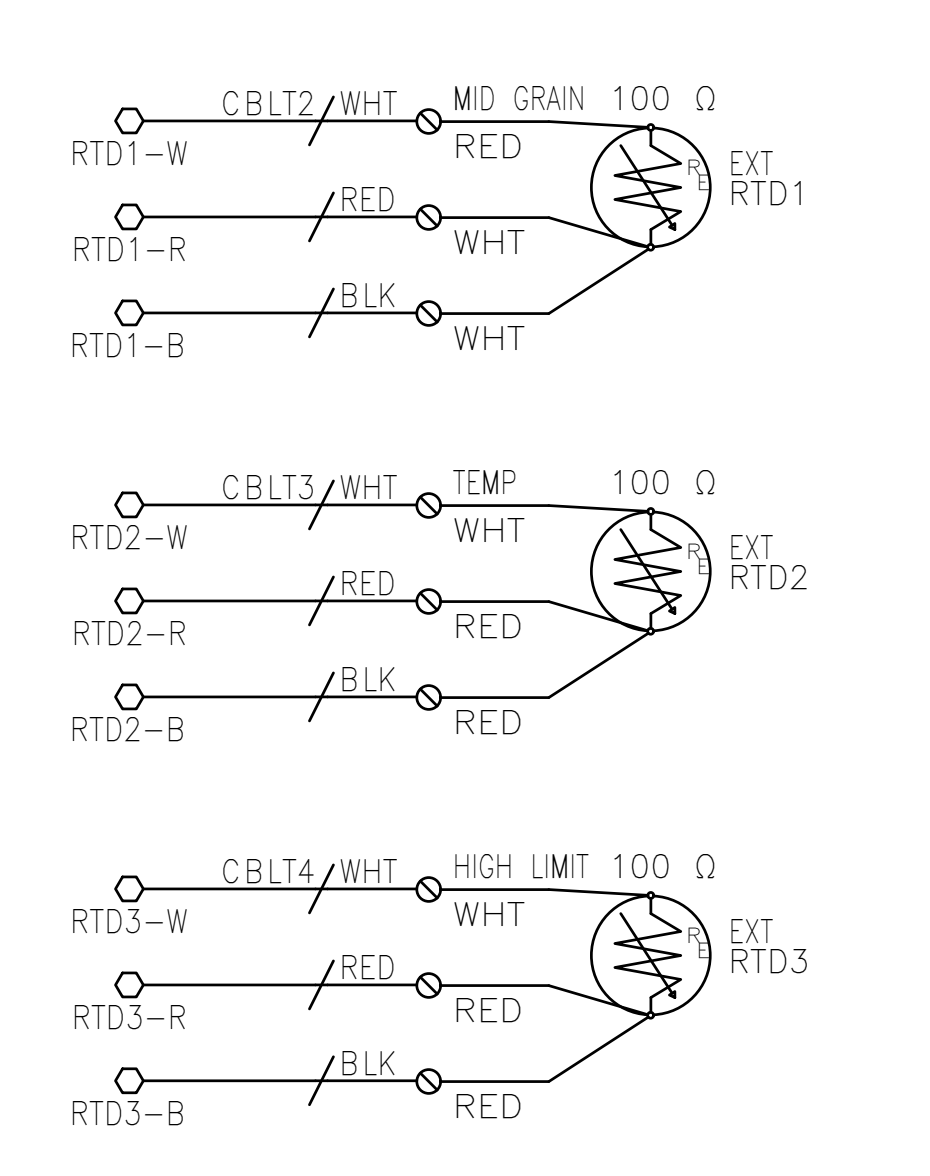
CBLT2 WHT
MID GRAIN 100 Ω
RTD1–W
RED
EXT
RTD1
RED
RTD1–R
WHT
BLK
RTD1–B
WHT

CBLT3 WHT
TEMP 100 Ω
RTD2–W
WHT
EXT
RTD2
RED
RTD2–R
RED
BLK
RTD2–B
RED

CBLT4 WHT
HIGH LIMIT 100 Ω
RTD3–W
WHT
EXT
RTD3
RED
RTD3–R
RED
BLK
RTD3–B
RED